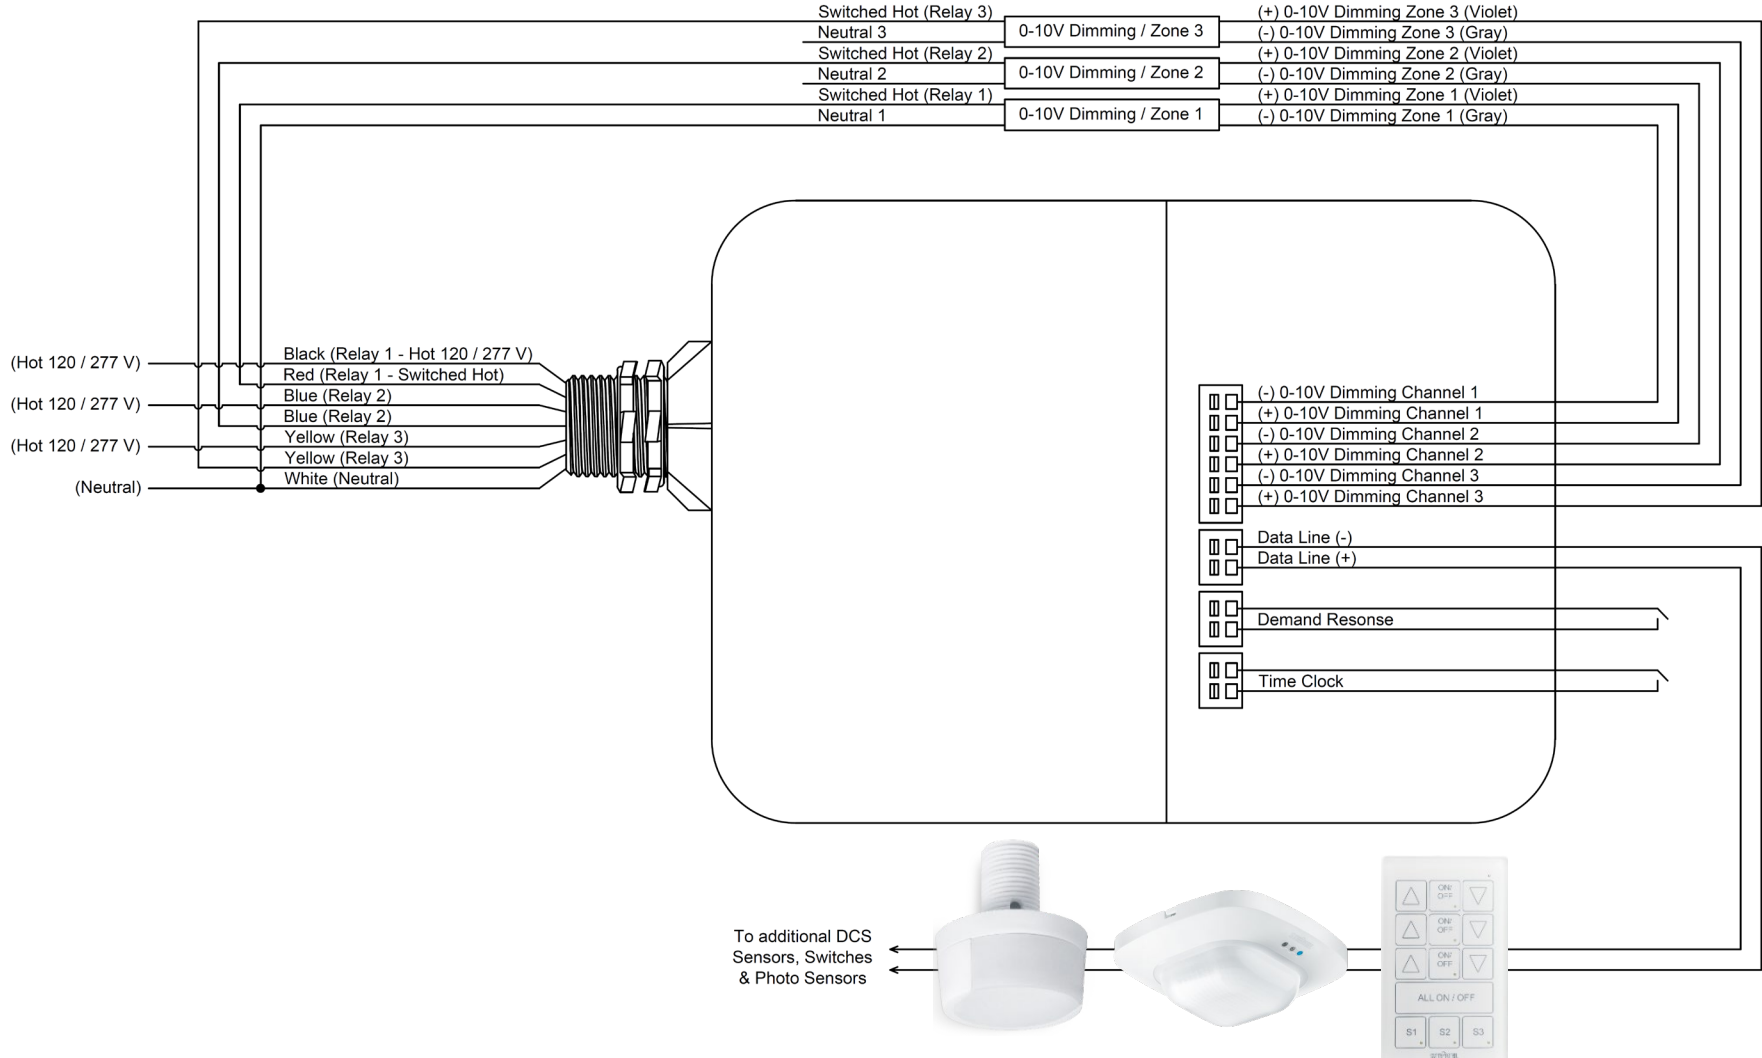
Switched Hot (Relay 3)
Neutral 3
0-10V Dimming / Zone 3
(+) 0-10V Dimming Zone 3 (Violet)
(-) 0-10V Dimming Zone 3 (Gray)
Switched Hot (Relay 2)
Neutral 2
0-10V Dimming / Zone 2
(+) 0-10V Dimming Zone 2 (Violet)
(-) 0-10V Dimming Zone 2 (Gray)
Switched Hot (Relay 1)
Neutral 1
0-10V Dimming / Zone 1
(+) 0-10V Dimming Zone 1 (Violet)
(-) 0-10V Dimming Zone 1 (Gray)

(Hot 120 / 277 V)
(Hot 120 / 277 V)
(Hot 120 / 277 V)
(Neutral)

Black (Relay 1 - Hot 120 / 277 V)
Red (Relay 1 - Switched Hot)
Blue (Relay 2)
Blue (Relay 2)
Yellow (Relay 3)
Yellow (Relay 3)
White (Neutral)

(-) 0-10V Dimming Channel 1
(+) 0-10V Dimming Channel 1
(-) 0-10V Dimming Channel 2
(+) 0-10V Dimming Channel 2
(-) 0-10V Dimming Channel 3
(+) 0-10V Dimming Channel 3
Data Line (-)
Data Line (+)
Demand Resonse
Time Clock

To additional DCS Sensors, Switches & Photo Sensors

ON/OFF
ON/OFF
ON/OFF
ALL ON / OFF
S1
S2
S3